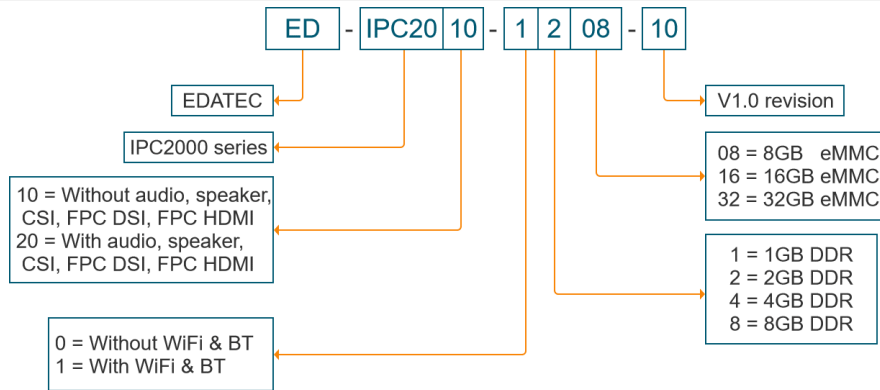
ED - IPC20 10 - 1 2 08 - 10

EDATEC

IPC2000 series

10 = Without audio, speaker, CSI, FPC DSI, FPC HDMI
20 = With audio, speaker, CSI, FPC DSI, FPC HDMI

0 = Without WiFi & BT
1 = With WiFi & BT

V1.0 revision

08 = 8GB eMMC
16 = 16GB eMMC
32 = 32GB eMMC

1 = 1GB DDR
2 = 2GB DDR
4 = 4GB DDR
8 = 8GB DDR